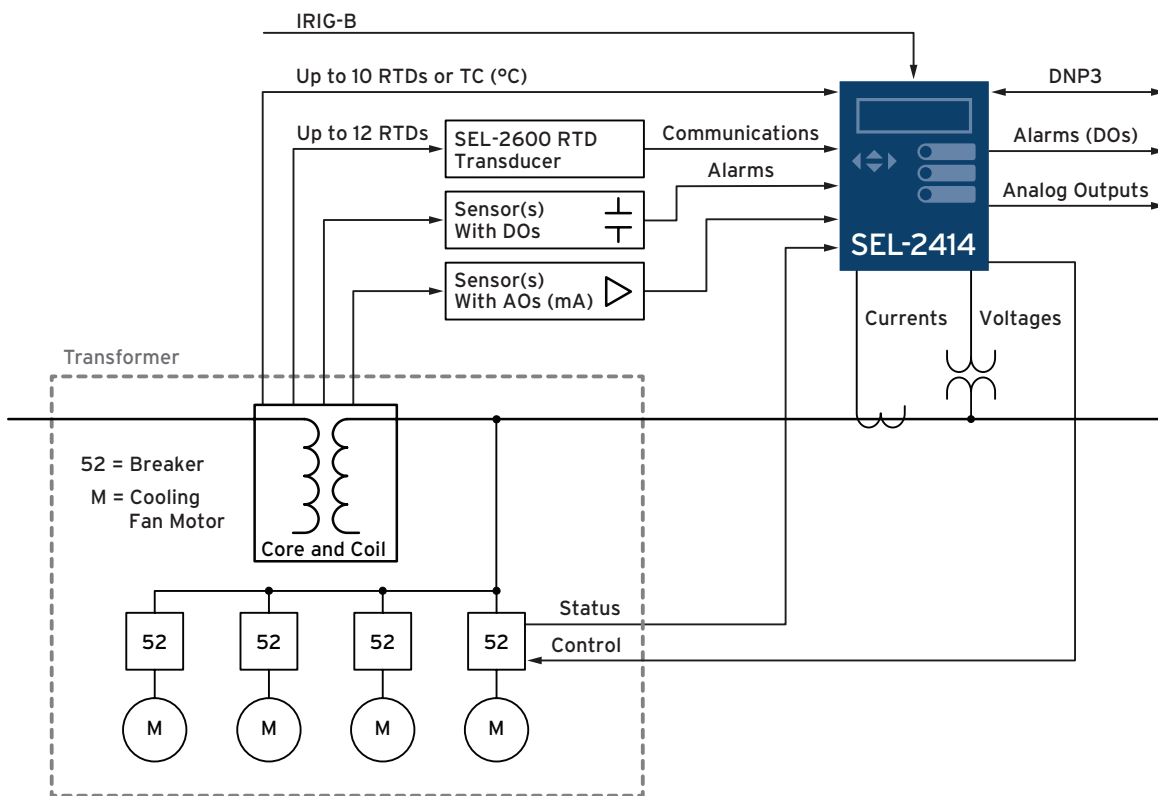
IRIG-B

Up to 10 RTDs or TC (°C)

DNP3

Up to 12 RTDs

SEL-2600 RTD Transducer

Communications

Alarms (DOs)

Alarms

Analog Outputs

Sensor(s) With DOs

SEL-2414

Sensor(s) With AOs (mA)

Currents

Voltages

Transformer

52 = Breaker

M = Cooling Fan Motor

Core and Coil

Status

Control

52

52

52

52

M

M

M

M